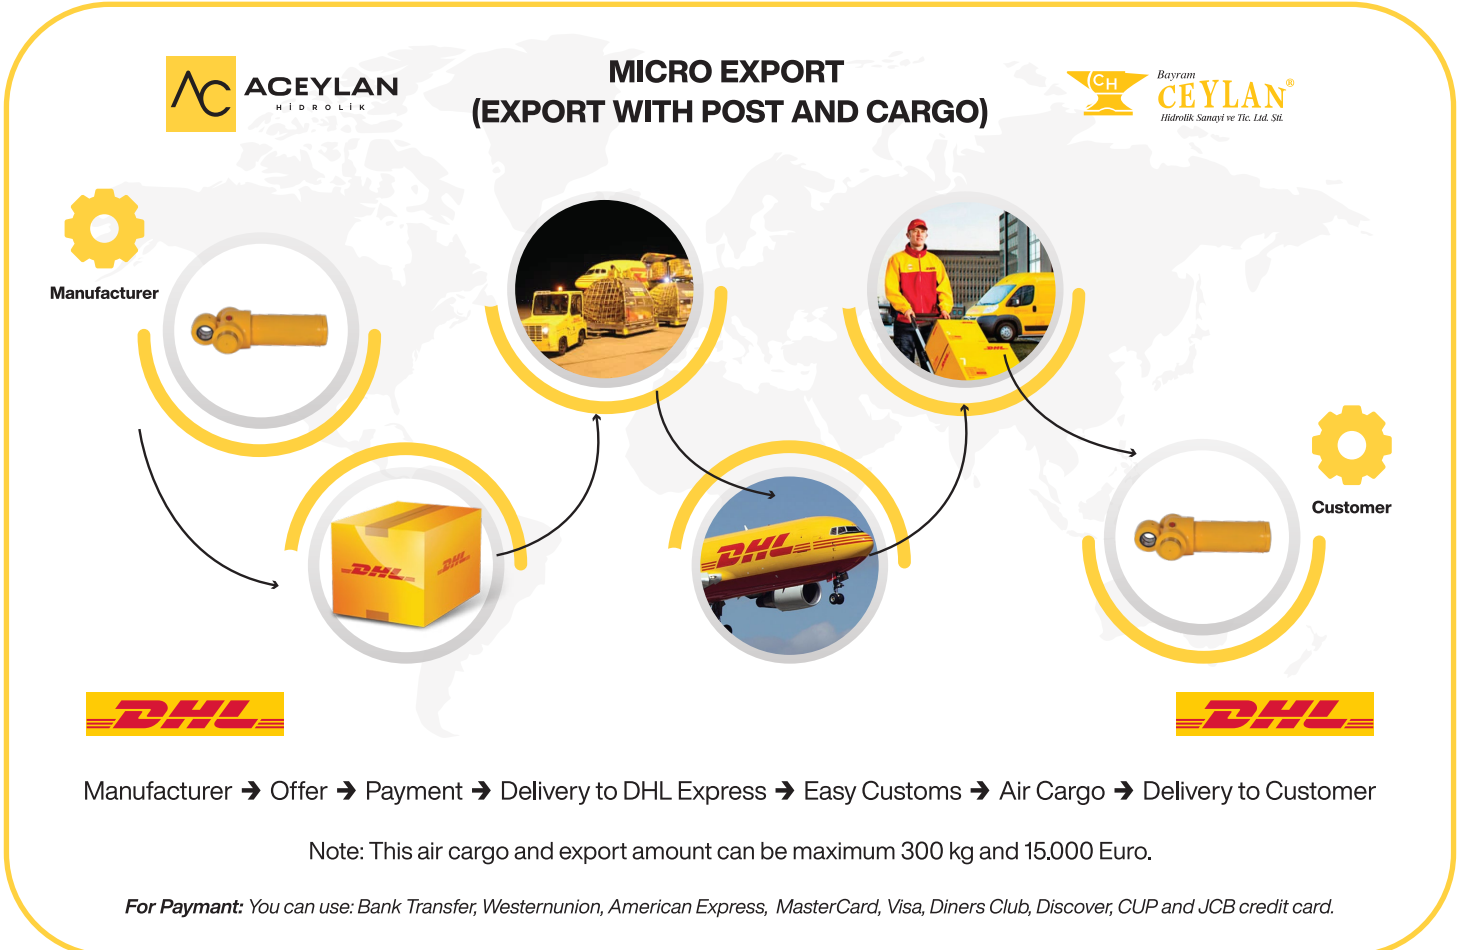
ACEYLAN
HİDROLİK

MICRO EXPORT
(EXPORT WITH POST AND CARGO)

CH Bayram CEYLAN®
Hidrolik Sanayi ve Tic. Ltd. Şti.

Manufacturer

DHL

DHL

Customer

DHL

DHL

Manufacturer ➔ Offer ➔ Payment ➔ Delivery to DHL Express ➔ Easy Customs ➔ Air Cargo ➔ Delivery to Customer

Note: This air cargo and export amount can be maximum 300 kg and 15.000 Euro.

For Paymant: You can use: Bank Transfer, Westernunion, American Express, MasterCard, Visa, Diners Club, Discover, CUP and JCB credit card.